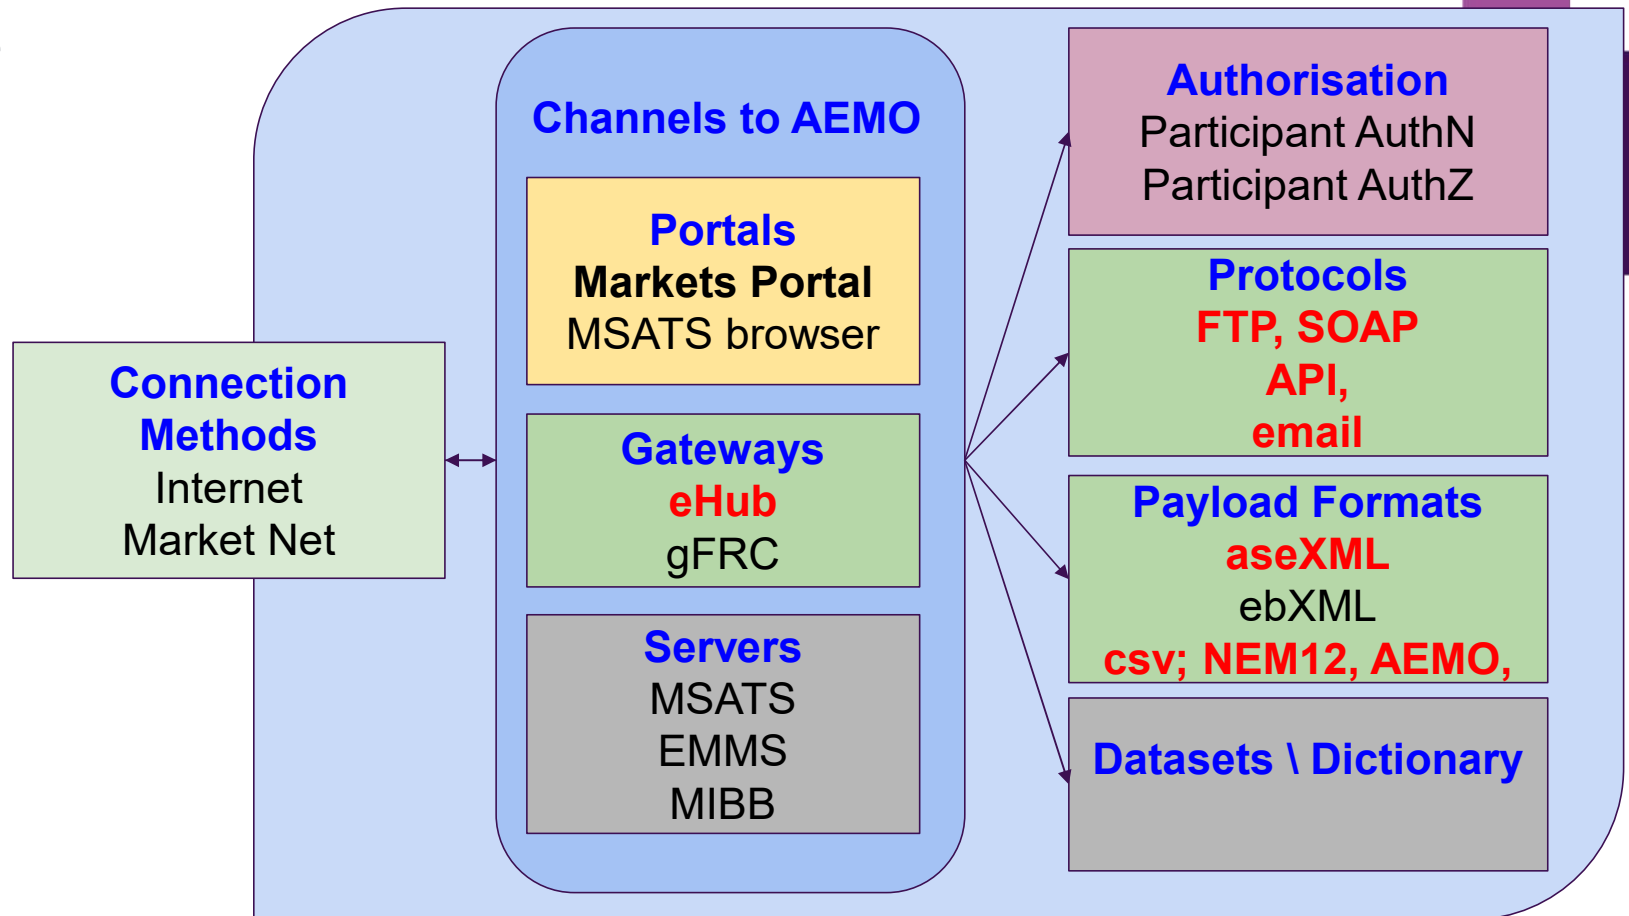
Connection Methods
Internet
Market Net

Channels to AEMO

Portals
Markets Portal
MSATS browser

Gateways
eHub
gFRC

Servers
MSATS
EMMS
MIBB

Authorisation
Participant AuthN
Participant AuthZ

Protocols
FTP, SOAP
API,
email

Payload Formats
aseXML
ebXML
csv; NEM12, AEMO,

Datasets \ Dictionary